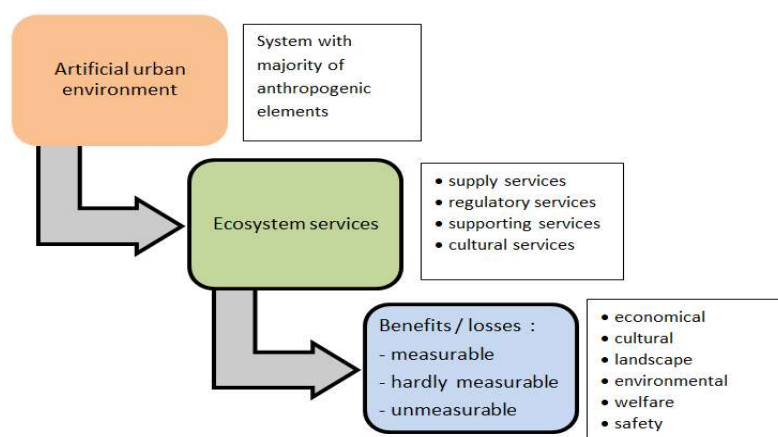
Artificial urban environment

System with majority of anthropogenic elements

Ecosystem services

- supply services
- regulatory services
- supporting services
- cultural services

Benefits / losses :
- measurable
- hardly measurable
- unmeasurable

- economical
- cultural
- landscape
- environmental
- welfare
- safety